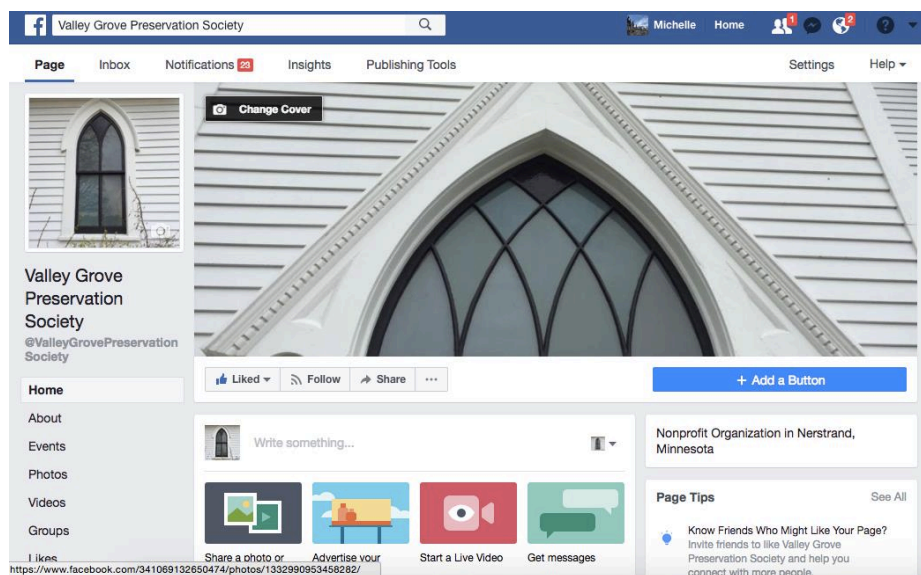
Valley Grove Preservation Society

Michelle Home 1 2

Page Inbox Notifications 23 Insights Publishing Tools Settings Help

Change Cover

Valley Grove Preservation Society
@ValleyGrovePreservationSociety

Home
About
Events
Photos
Videos
Groups
Likes

Liked Follow Share ···

+ Add a Button

Write something...

Share a photo or
Advertise your
Start a Live Video
Get messages

Nonprofit Organization in Nerstrand, Minnesota

Page Tips See All

Know Friends Who Might Like Your Page?
Invite friends to like Valley Grove Preservation Society and help you connect with more people.

https://www.facebook.com/341069132650474/photos/1332990953458282/